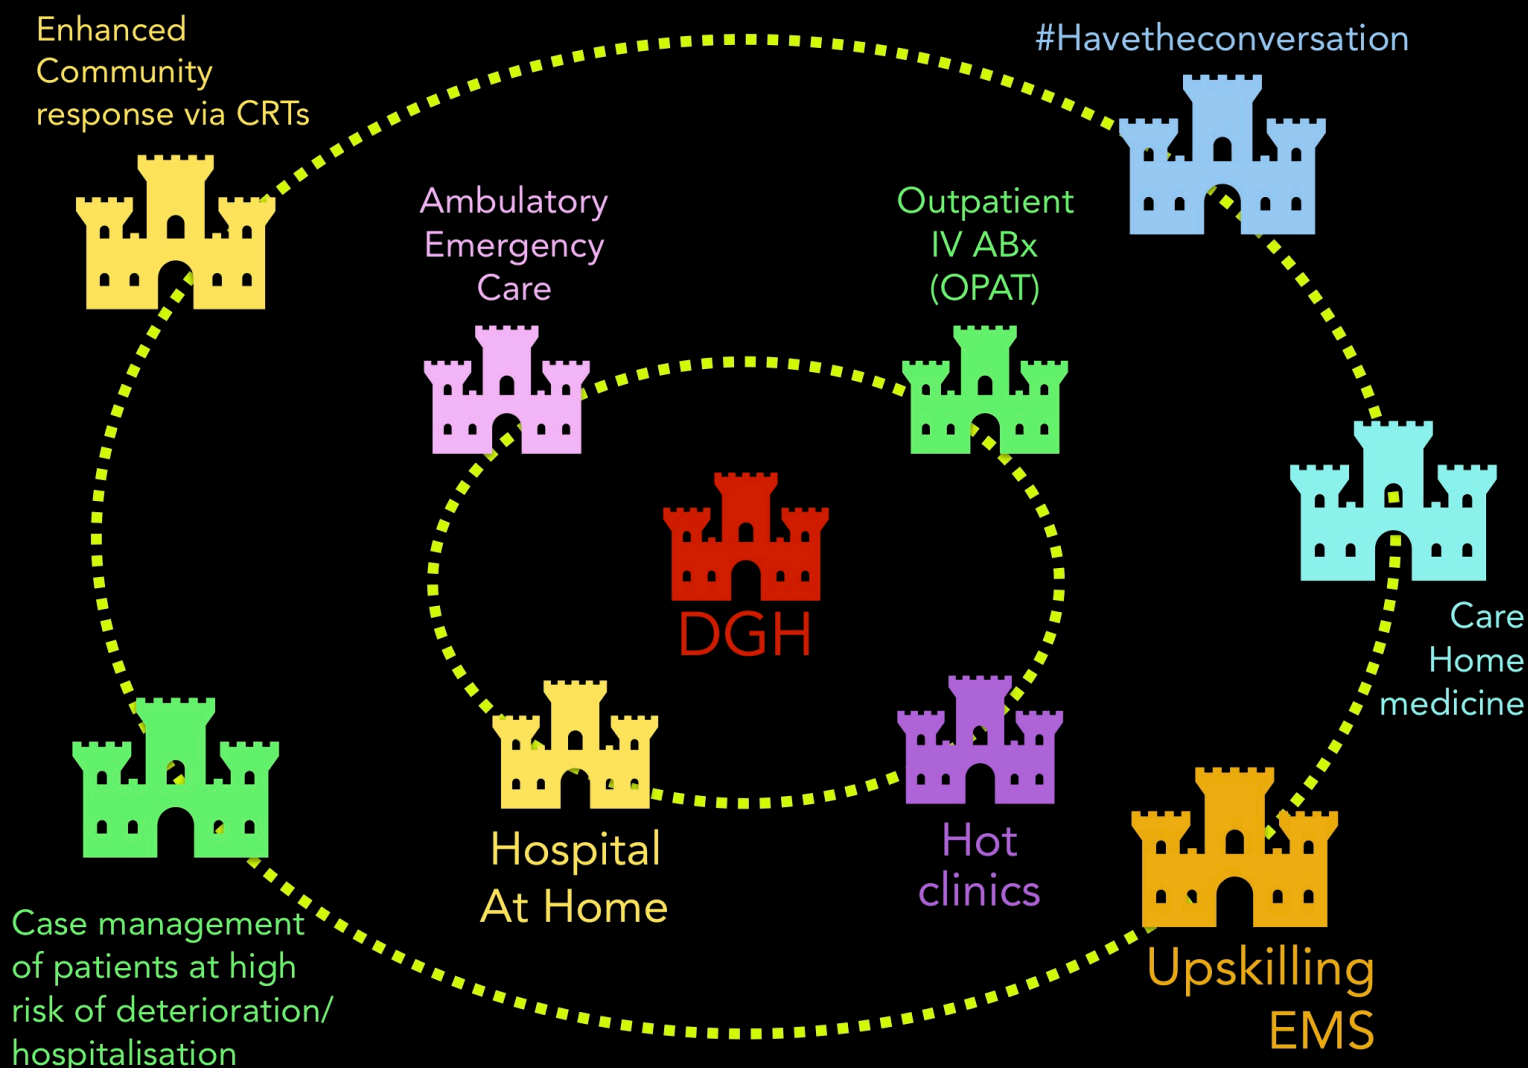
Enhanced Community response via CRTs

#Havetheconversation

Ambulatory Emergency Care

Outpatient IV ABx (OPAT)

DGH

Care Home medicine

Hospital At Home

Hot clinics

Case management of patients at high risk of deterioration/ hospitalisation

Upskilling EMS